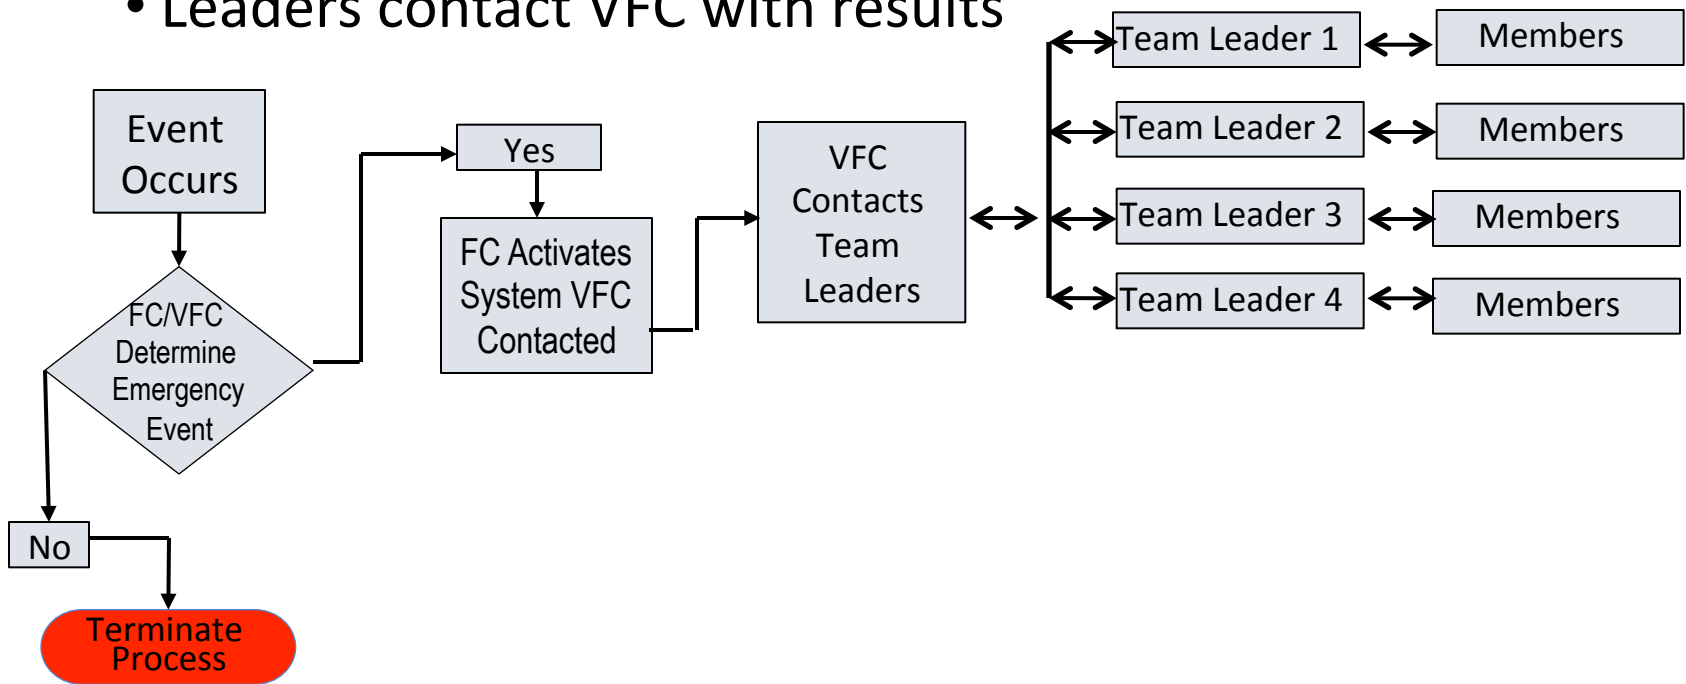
• Leaders contact VFC with results

Event Occurs

FC/VFC Determine Emergency Event

Yes

FC Activates System VFC Contacted

VFC Contacts Team Leaders

Team Leader 1

Members

Team Leader 2

Members

Team Leader 3

Members

Team Leader 4

Members

No

Terminate Process